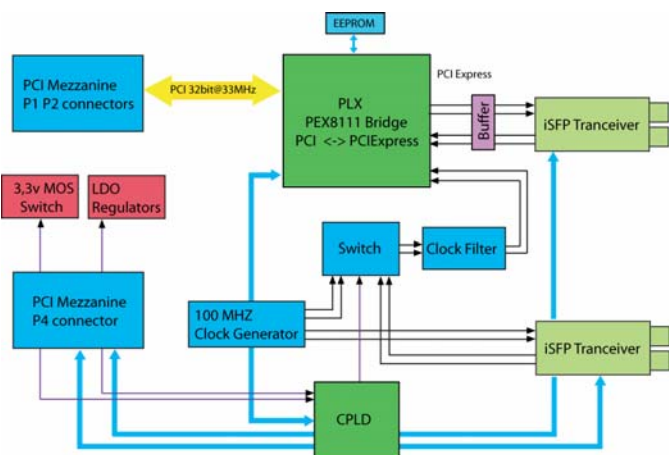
EEPROM

PCI Mezzanine
P1 P2 connectors

PCI 32bit@33MHz

PLX
PEX8111 Bridge
PCI <-> PCIExpress

PCI Express

Buffer

iSFP Tranceiver

3,3v MOS
Switch

LDO
Regulators

Switch

Clock Filter

PCI Mezzanine
P4 connector

100 MHZ
Clock Generator

iSFP Tranceiver

CPLD